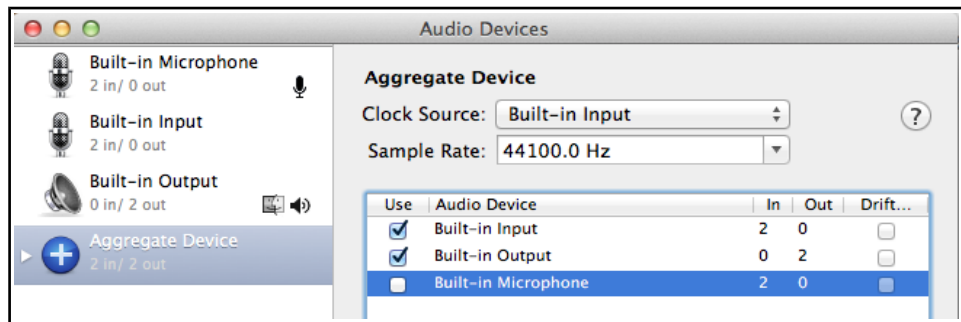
Audio Devices

Built-in Microphone
2 in/ 0 out

Built-in Input
2 in/ 0 out

Built-in Output
0 in/ 2 out

Aggregate Device
2 in/ 2 out

Aggregate Device

Clock Source: Built-in Input

Sample Rate: 44100.0 Hz

?

| Use | Audio Device | In | Out | Drift... |
|---|---|---|---|---|
| ☑ | Built-in Input | 2 | 0 | ☐ |
| ☑ | Built-in Output | 0 | 2 | ☐ |
| ☐ | Built-in Microphone | 2 | 0 | ☐ |